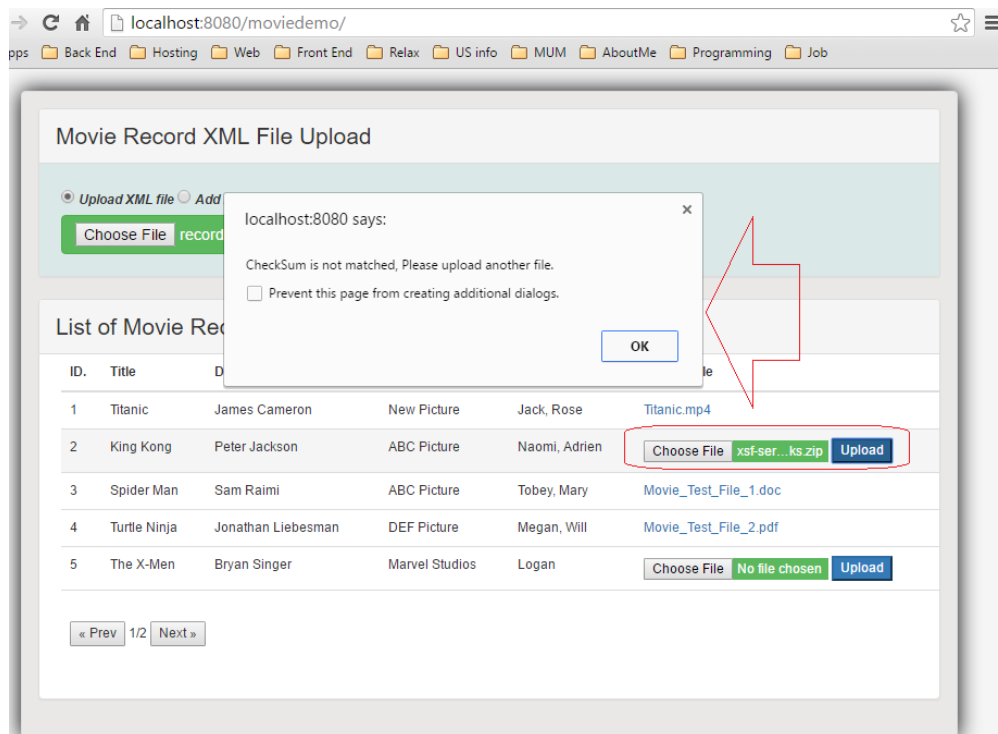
localhost:8080/moviedemo/

pps Back End Hosting Web Front End Relax US info MUM AboutMe Programming Job

Movie Record XML File Upload

Upload XML file Add

Choose File record

localhost:8080 says:

×

CheckSum is not matched, Please upload another file.

Prevent this page from creating additional dialogs.

OK

List of Movie Rec

| ID. | Title | D | | | le |
|---|---|---|---|---|---|
| 1 | Titanic | James Cameron | New Picture | Jack, Rose | Titanic.mp4 |
| 2 | King Kong | Peter Jackson | ABC Picture | Naomi, Adrien | Choose File xsf-ser…ks.zip Upload |
| 3 | Spider Man | Sam Raimi | ABC Picture | Tobey, Mary | Movie_Test_File_1.doc |
| 4 | Turtle Ninja | Jonathan Liebesman | DEF Picture | Megan, Will | Movie_Test_File_2.pdf |
| 5 | The X-Men | Bryan Singer | Marvel Studios | Logan | Choose File No file chosen Upload |

« Prev 1/2 Next »